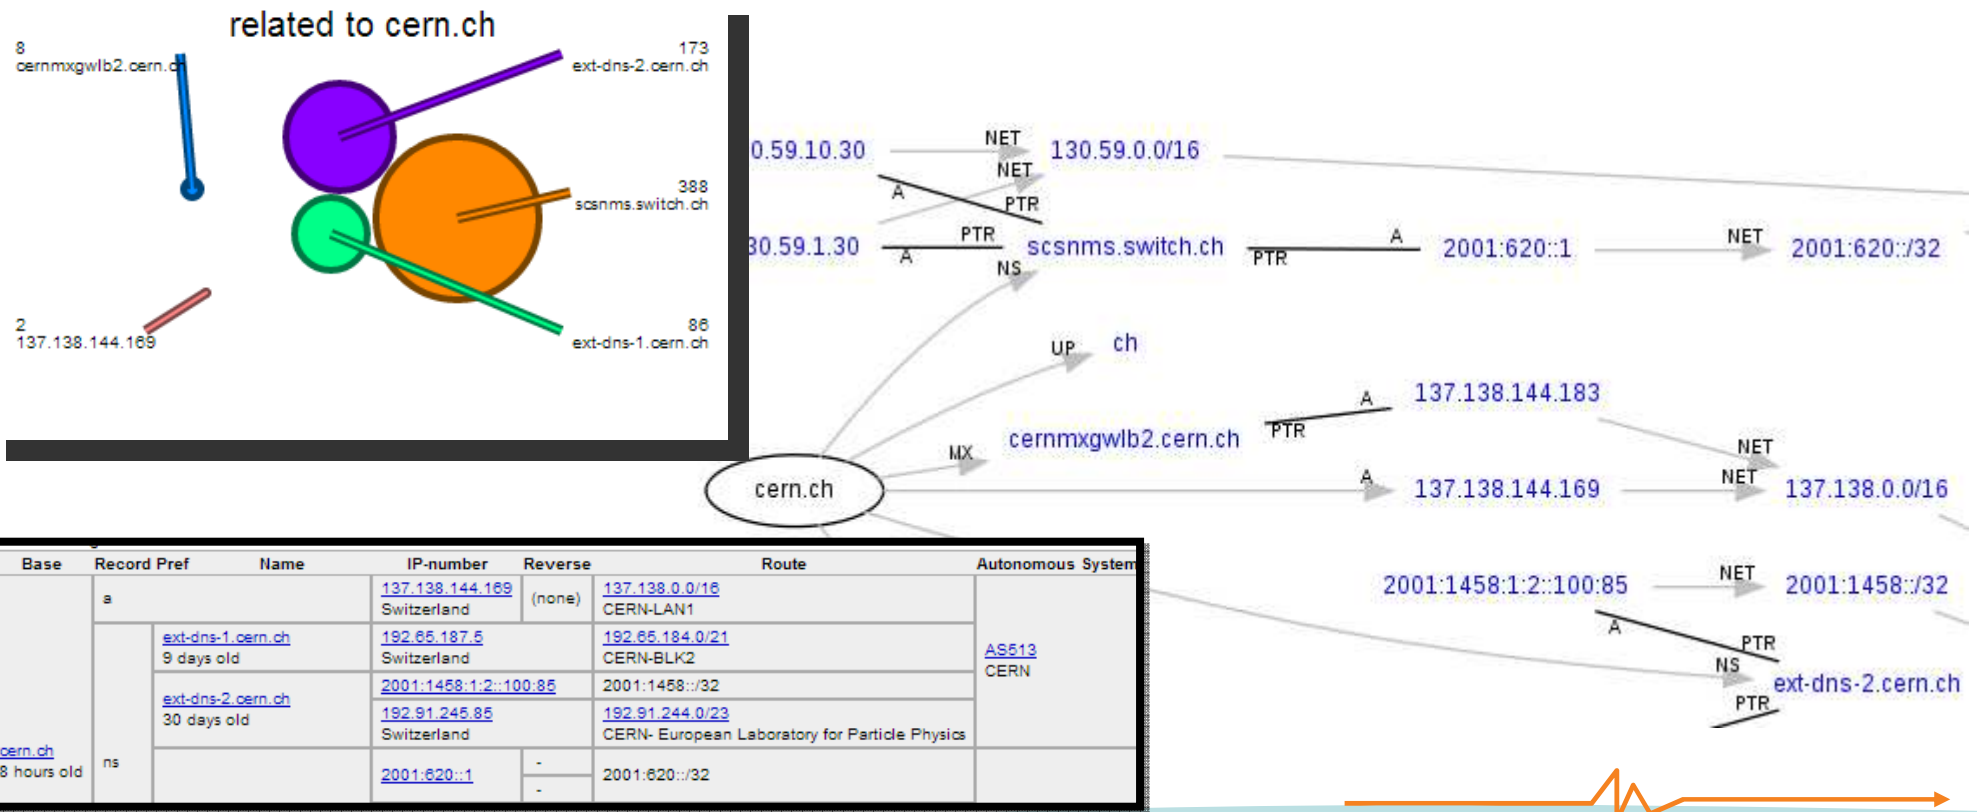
related to cern.ch

8
cernmxgwlb2.cern.ch

173
ext-dns-2.cern.ch

388
scsnms.switch.ch

2
137.138.144.169

86
ext-dns-1.cern.ch

0.59.10.30
NET
130.59.0.0/16
NET
A
PTR
30.59.1.30
PTR
A
scsnms.switch.ch
NS
PTR
A
2001:620::1
NET
2001:620::/32
UP
ch
A
137.138.144.183
PTR
MX
cernmxgwlb2.cern.ch
NET
cern.ch
A
137.138.144.169
NET
137.138.0.0/16
2001:1458:1:2::100:85
NET
2001:1458::/32
A
PTR
NS
ext-dns-2.cern.ch
PTR

| Base | Record Pref | | Name | IP-number | Reverse | Route | Autonomous System |
|---|---|---|---|---|---|---|---|
| | a | | | 137.138.144.169 Switzerland | (none) | 137.138.0.0/16 CERN-LAN1 | AS513 CERN |
| | | | ext-dns-1.cern.ch 9 days old | 192.65.187.5 Switzerland | | 192.65.184.0/21 CERN-BLK2 | |
| | | | ext-dns-2.cern.ch 30 days old | 2001:1458:1:2::100:85 | | 2001:1458::/32 | |
| | | | | 192.91.245.85 Switzerland | | 192.91.244.0/23 CERN- European Laboratory for Particle Physics | |
| cern.ch 8 hours old | ns | | | 2001:620::1 | - / - | 2001:620::/32 | |